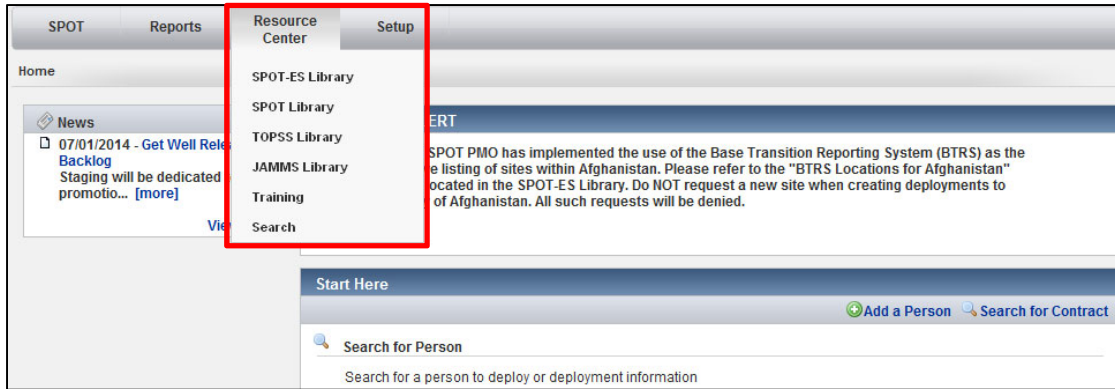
SPOT Reports Resource Center Setup

Home

SPOT-ES Library
SPOT Library
TOPSS Library
JAMMS Library
Training
Search

News

07/01/2014 - Get Well Rele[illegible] Backlog
Staging will be dedicated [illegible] promotio... [more]

Vie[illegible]

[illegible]ERT

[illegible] SPOT PMO has implemented the use of the Base Transition Reporting System (BTRS) as the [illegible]e listing of sites within Afghanistan. Please refer to the "BTRS Locations for Afghanistan" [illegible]ocated in the SPOT-ES Library. Do NOT request a new site when creating deployments to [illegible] of Afghanistan. All such requests will be denied.

Start Here

Add a Person Search for Contract

Search for Person

Search for a person to deploy or deployment information